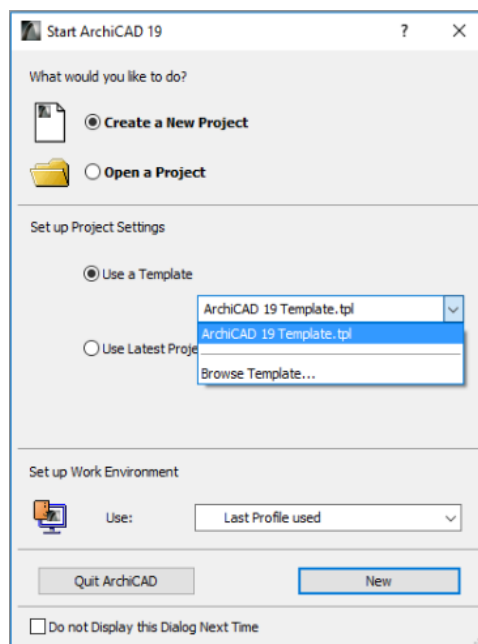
Start ArchiCAD 19

?

X

What would you like to do?

Create a New Project

Open a Project

Set up Project Settings

Use a Template

ArchiCAD 19 Template.tpl

ArchiCAD 19 Template.tpl

Browse Template...

Use Latest Proje

Set up Work Environment

Use:

Last Profile used

Quit ArchiCAD

New

Do not Display this Dialog Next Time